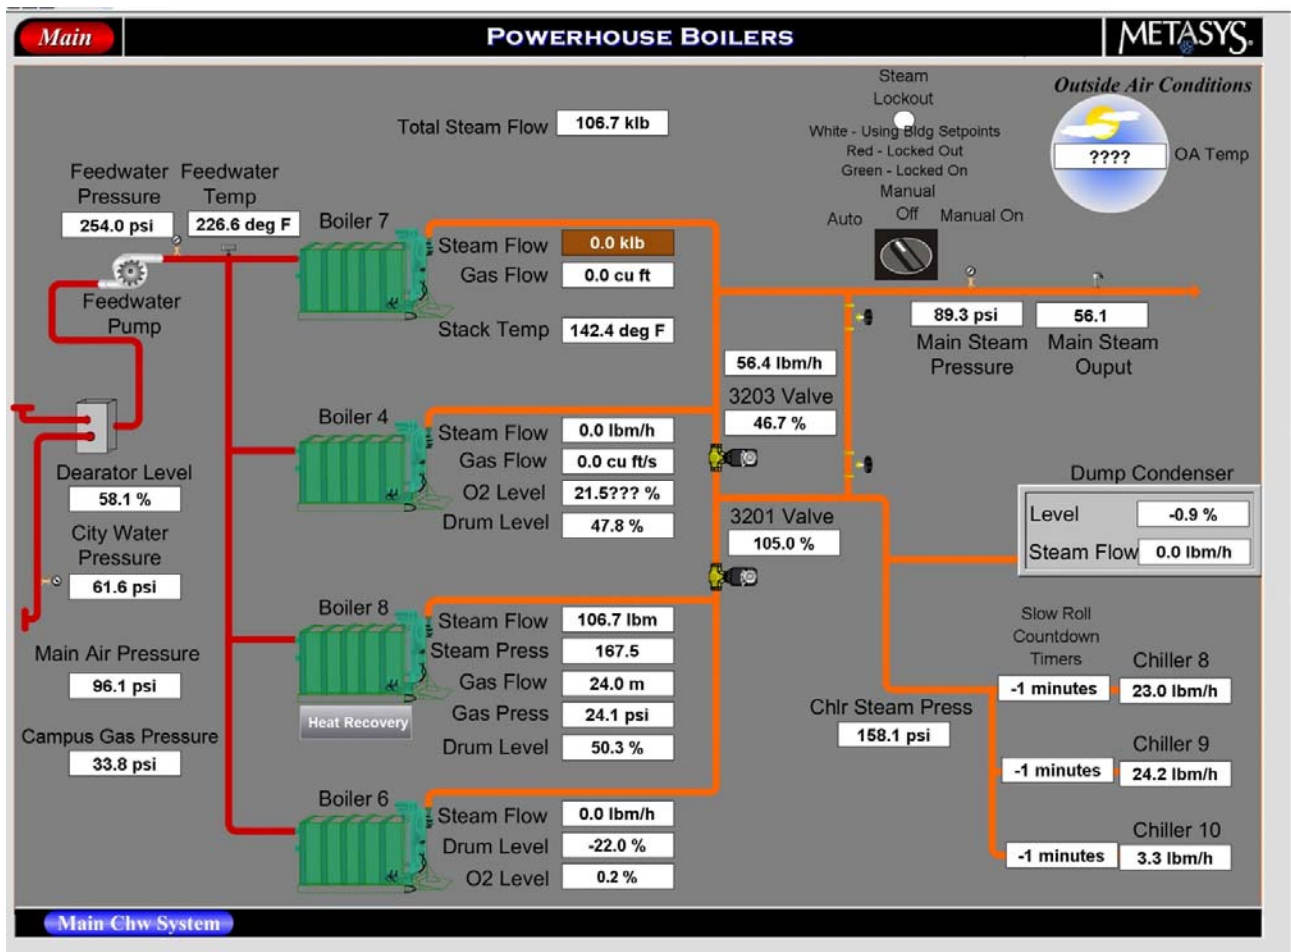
Main

POWERHOUSE BOILERS

METASYS

Total Steam Flow 106.7 klb

Steam Lockout

White - Using Bldg Setpoints
Red - Locked Out
Green - Locked On

Manual Off

Auto

Manual On

Outside Air Conditions

???? OA Temp

Feedwater Pressure
254.0 psi

Feedwater Temp
226.6 deg F

Feedwater Pump

Boiler 7
Steam Flow 0.0 klb
Gas Flow 0.0 cu ft
Stack Temp 142.4 deg F

89.3 psi
Main Steam Pressure

56.1
Main Steam Ouput

56.4 lbm/h
3203 Valve
46.7 %

Boiler 4
Steam Flow 0.0 lbm/h
Gas Flow 0.0 cu ft/s
O2 Level 21.5??? %
Drum Level 47.8 %

Dearator Level
58.1 %

City Water Pressure
61.6 psi

Dump Condenser
Level -0.9 %
Steam Flow 0.0 lbm/h

3201 Valve
105.0 %

Boiler 8
Steam Flow 106.7 lbm
Steam Press 167.5
Gas Flow 24.0 m
Gas Press 24.1 psi
Drum Level 50.3 %

Heat Recovery

Main Air Pressure
96.1 psi

Campus Gas Pressure
33.8 psi

Slow Roll Countdown Timers

Chiller 8
-1 minutes 23.0 lbm/h

Chlr Steam Press
158.1 psi

Chiller 9
-1 minutes 24.2 lbm/h

Boiler 6
Steam Flow 0.0 lbm/h
Drum Level -22.0 %
O2 Level 0.2 %

Chiller 10
-1 minutes 3.3 lbm/h

Main Chw System